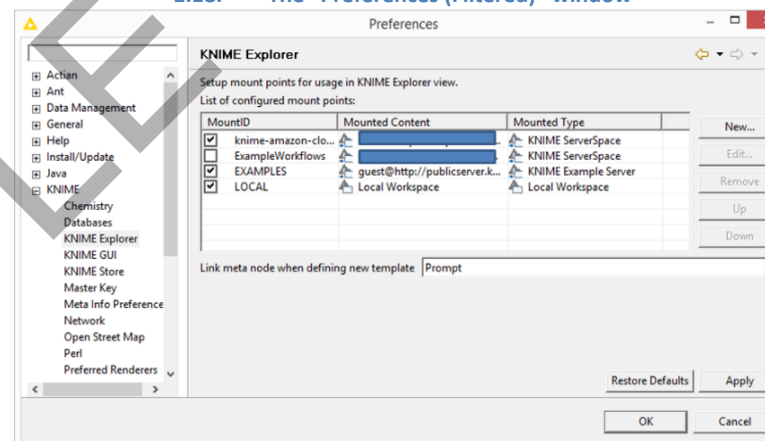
2.23. The "Preferences (Filtered)" Window

Preferences

KNIME Explorer

Setup mount points for usage in KNIME Explorer view.
List of configured mount points:

| MountID | Mounted Content | Mounted Type |
|---|---|---|
| knime-amazon-clo... | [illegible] | KNIME ServerSpace |
| ExampleWorkflows | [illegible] | KNIME ServerSpace |
| EXAMPLES | guest@http://publicserver.k... | KNIME Example Server |
| LOCAL | Local Workspace | Local Workspace |

New...
Edit...
Remove
Up
Down

Link meta node when defining new template Prompt

Action
Ant
Data Management
General
Help
Install/Update
Java
KNIME
Chemistry
Databases
KNIME Explorer
KNIME GUI
KNIME Store
Master Key
Meta Info Preference
Network
Open Street Map
Perl
Preferred Renderers

Restore Defaults
Apply
OK
Cancel